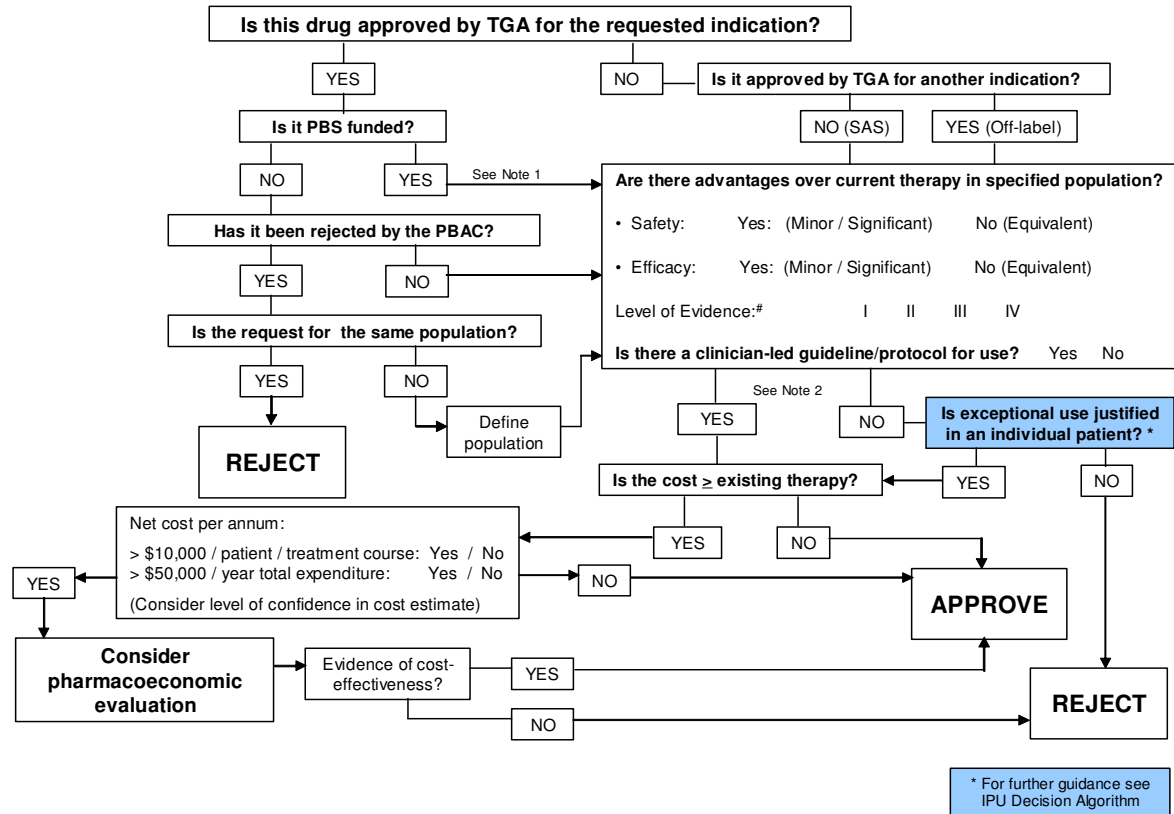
Is this drug approved by TGA for the requested indication?

YES

NO

Is it approved by TGA for another indication?

NO (SAS)

YES (Off-label)

Is it PBS funded?

NO

YES

See Note 1

Are there advantages over current therapy in specified population?

• Safety: Yes: (Minor / Significant) No (Equivalent)

• Efficacy: Yes: (Minor / Significant) No (Equivalent)

Level of Evidence:$^{\#}$ I II III IV

Is there a clinician-led guideline/protocol for use? Yes No

Has it been rejected by the PBAC?

YES

NO

Is the request for the same population?

YES

NO

Define population

REJECT

See Note 2

YES

NO

Is exceptional use justified in an individual patient? *

YES

NO

Is the cost $\geq$ existing therapy?

Net cost per annum:

> \$10,000 / patient / treatment course: Yes / No
> \$50,000 / year total expenditure: Yes / No

(Consider level of confidence in cost estimate)

YES

NO

YES

NO

APPROVE

Consider pharmacoeconomic evaluation

Evidence of cost-effectiveness?

YES

NO

REJECT

* For further guidance see IPU Decision Algorithm